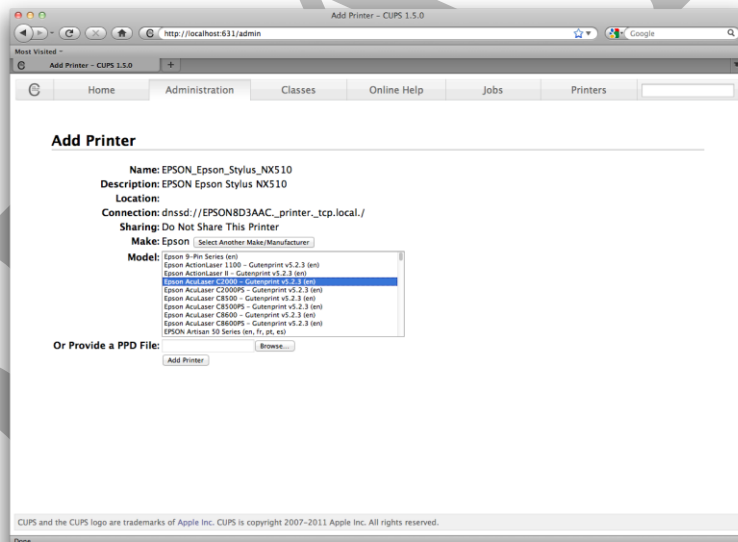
Add Printer - CUPS 1.5.0

http://localhost:631/admin

Google

Most Visited

Add Printer - CUPS 1.5.0

Home | Administration | Classes | Online Help | Jobs | Printers

Add Printer

Name: EPSON_Epson_Stylus_NX510
Description: EPSON Epson Stylus NX510
Location:
Connection: dnssd://EPSON8D3AAC._printer._tcp.local./
Sharing: Do Not Share This Printer
Make: Epson Select Another Make/Manufacturer
Model: Epson 9-Pin Series (en)
Epson ActionLaser 1100 - Gutenprint v5.2.3 (en)
Epson ActionLaser II - Gutenprint v5.2.3 (en)
Epson AcuLaser C2000 - Gutenprint v5.2.3 (en)
Epson AcuLaser C2000PS - Gutenprint v5.2.3 (en)
Epson AcuLaser C8500 - Gutenprint v5.2.3 (en)
Epson AcuLaser C8500PS - Gutenprint v5.2.3 (en)
Epson AcuLaser C8600 - Gutenprint v5.2.3 (en)
Epson AcuLaser C8600PS - Gutenprint v5.2.3 (en)
EPSON Artisan 50 Series (en, fr, pt, es)
Or Provide a PPD File: Browse...
Add Printer

CUPS and the CUPS logo are trademarks of Apple Inc. CUPS is copyright 2007-2011 Apple Inc. All rights reserved.

Done